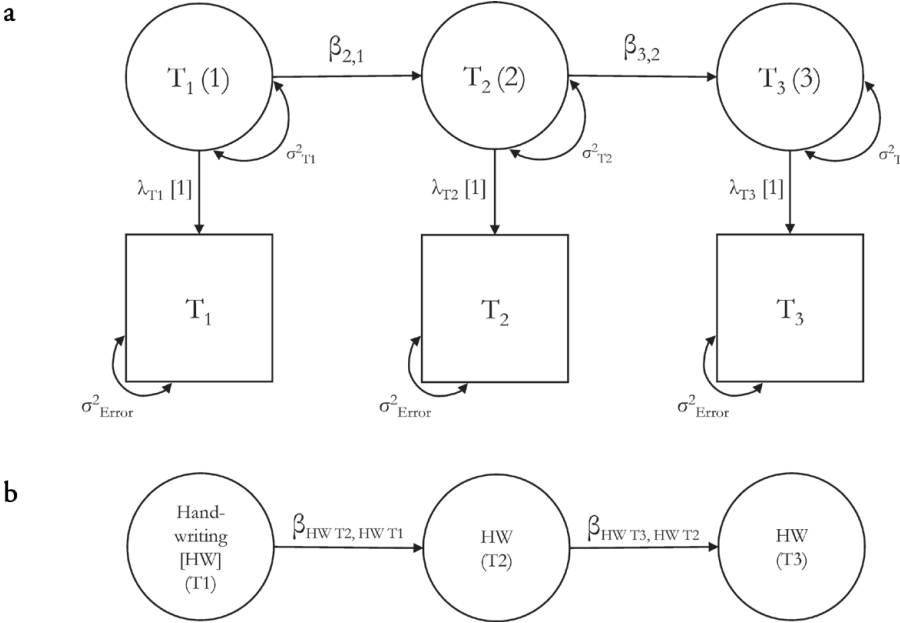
a

$T_1$ (1)

$\beta_{2,1}$

$T_2$ (2)

$\beta_{3,2}$

$T_3$ (3)

$\sigma^2_{T1}$

$\sigma^2_{T2}$

$\sigma^2_{T}$

$\lambda_{T1}$ [1]

$\lambda_{T2}$ [1]

$\lambda_{T3}$ [1]

$T_1$

$T_2$

$T_3$

$\sigma^2_{Error}$

$\sigma^2_{Error}$

$\sigma^2_{Error}$

b

Handwriting [HW] (T1)

$\beta_{HW\ T2,\ HW\ T1}$

HW (T2)

$\beta_{HW\ T3,\ HW\ T2}$

HW (T3)